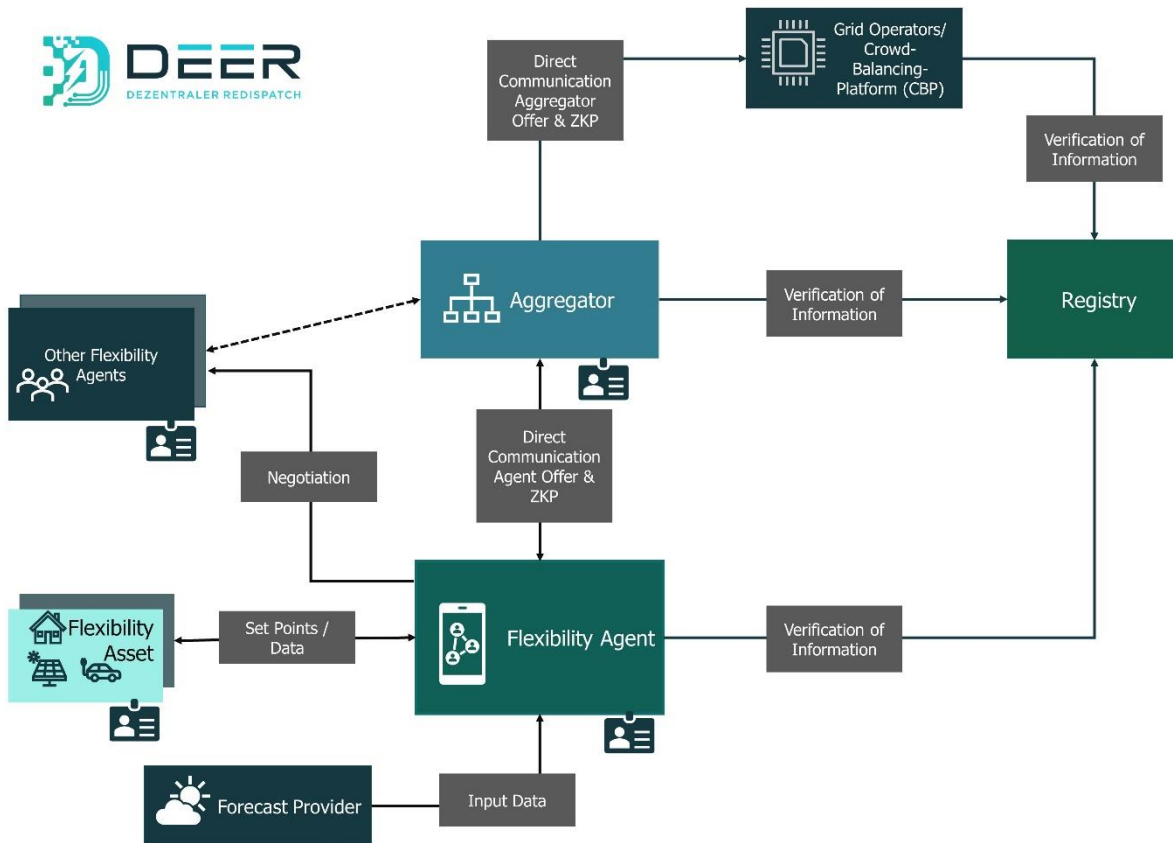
DEER
DEZENTRALER REDISPATCH

Direct Communication Aggregator Offer & ZKP

Grid Operators/ Crowd-Balancing-Platform (CBP)

Verification of Information

Aggregator

Verification of Information

Registry

Other Flexibility Agents

Negotiation

Direct Communication Agent Offer & ZKP

Flexibility Asset

Set Points / Data

Flexibility Agent

Verification of Information

Forecast Provider

Input Data